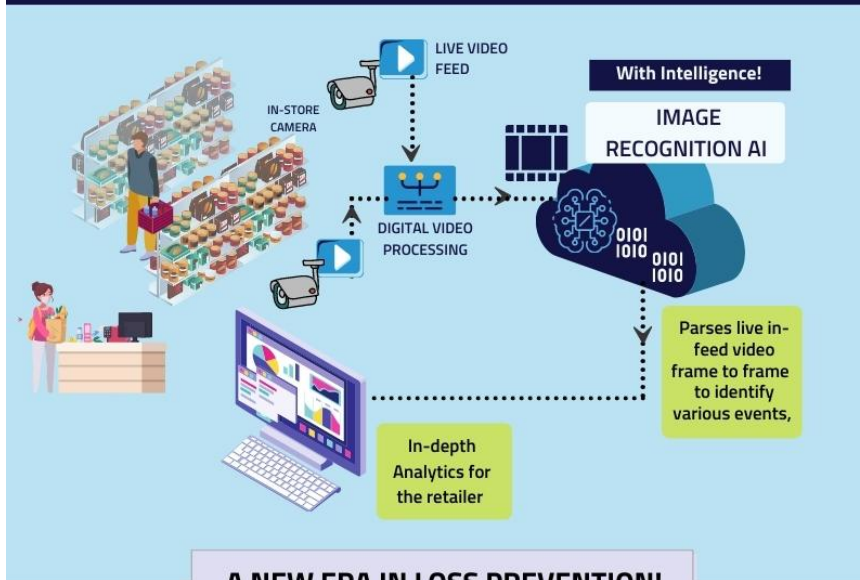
LIVE VIDEO FEED

With Intelligence!

IMAGE RECOGNITION AI

IN-STORE CAMERA

DIGITAL VIDEO PROCESSING

0101 1010 0101 1010

Parses live in-feed video frame to frame to identify various events,

In-depth Analytics for the retailer

A NEW ERA IN LOSS PREVENTION!